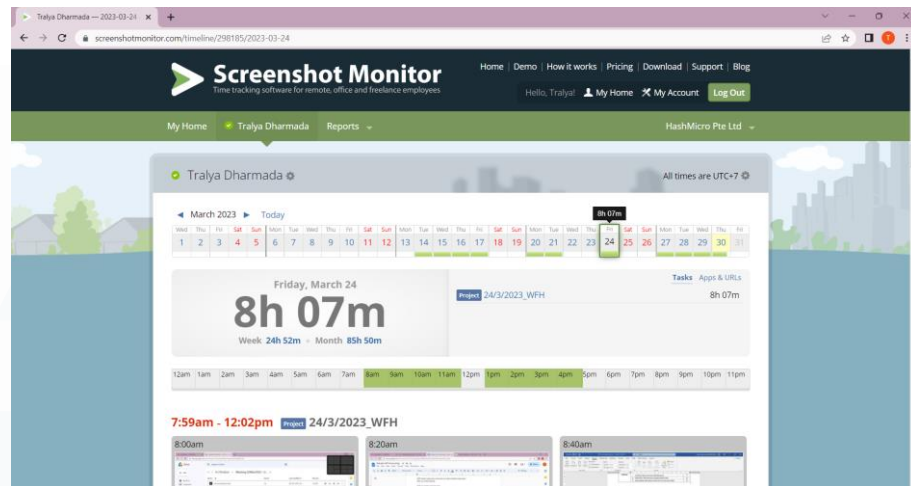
Tralya Dharmada — 2023-03-24 ×

screenshotmonitor.com/timeline/298185/2023-03-24

Screenshot Monitor
Time tracking software for remote, office and freelance employees

Home | Demo | How it works | Pricing | Download | Support | Blog

Hello, Tralya! My Home My Account Log Out

My Home Tralya Dharmada Reports

HashMicro Pte Ltd

Tralya Dharmada

All times are UTC+7

◄ March 2023 ► Today

8h 07m

| Wed | Thu | Fri | Sat | Sun | Mon | Tue | Wed | Thu | Fri | Sat | Sun | Mon | Tue | Wed | Thu | Fri | Sat | Sun | Mon | Tue | Wed | Thu | Fri | Sat | Sun | Mon | Tue | Wed | Thu | Fri |
|---|---|---|---|---|---|---|---|---|---|---|---|---|---|---|---|---|---|---|---|---|---|---|---|---|---|---|---|---|---|---|
| 1 | 2 | 3 | 4 | 5 | 6 | 7 | 8 | 9 | 10 | 11 | 12 | 13 | 14 | 15 | 16 | 17 | 18 | 19 | 20 | 21 | 22 | 23 | 24 | 25 | 26 | 27 | 28 | 29 | 30 | 31 |

Friday, March 24
8h 07m
Week 24h 52m · Month 85h 50m

Tasks Apps & URLs

Project 24/3/2023_WFH 8h 07m

12am 1am 2am 3am 4am 5am 6am 7am 8am 9am 10am 11am 12pm 1pm 2pm 3pm 4pm 5pm 6pm 7pm 8pm 9pm 10pm 11pm

7:59am - 12:02pm Project 24/3/2023_WFH

8:00am

8:20am

8:40am